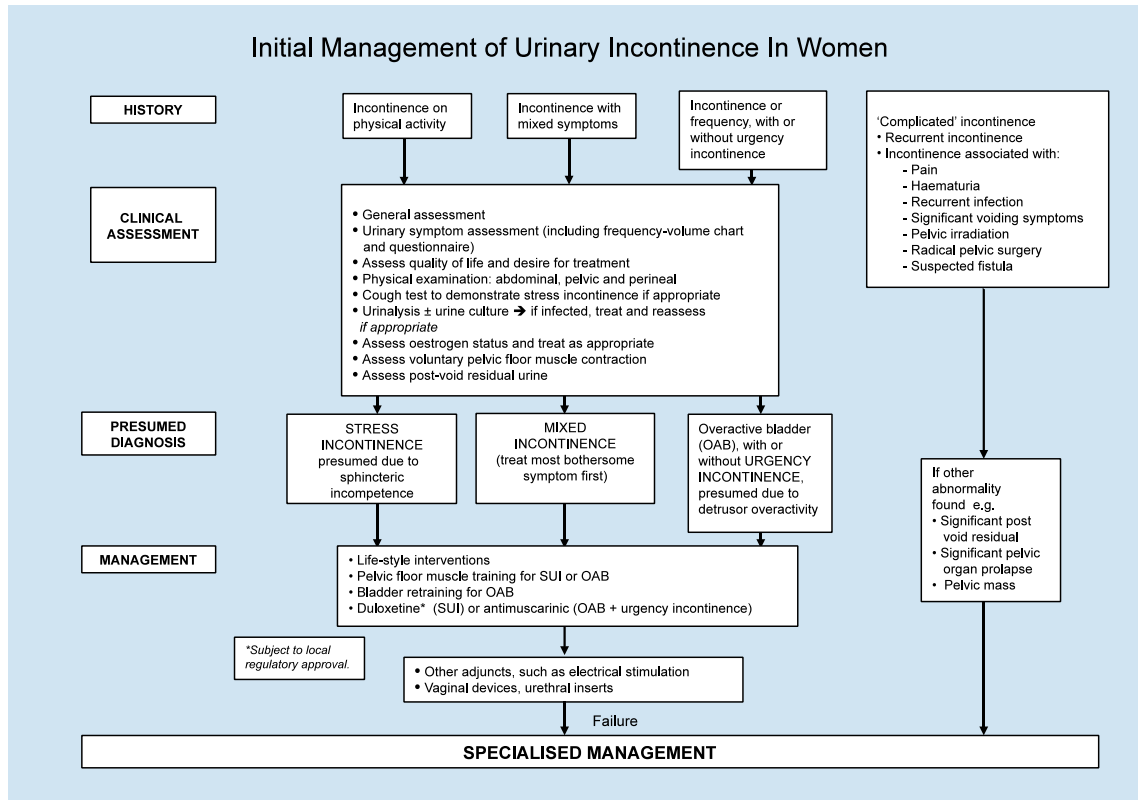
Initial Management of Urinary Incontinence In Women

HISTORY

Incontinence on physical activity

Incontinence with mixed symptoms

Incontinence or frequency, with or without urgency incontinence

'Complicated' incontinence
• Recurrent incontinence
• Incontinence associated with:
- Pain
- Haematuria
- Recurrent infection
- Significant voiding symptoms
- Pelvic irradiation
- Radical pelvic surgery
- Suspected fistula

CLINICAL ASSESSMENT

• General assessment
• Urinary symptom assessment (including frequency-volume chart and questionnaire)
• Assess quality of life and desire for treatment
• Physical examination: abdominal, pelvic and perineal
• Cough test to demonstrate stress incontinence if appropriate
• Urinalysis ± urine culture ➔ if infected, treat and reassess *if appropriate*
• Assess oestrogen status and treat as appropriate
• Assess voluntary pelvic floor muscle contraction
• Assess post-void residual urine

PRESUMED DIAGNOSIS

STRESS INCONTINENCE presumed due to sphincteric incompetence

MIXED INCONTINENCE (treat most bothersome symptom first)

Overactive bladder (OAB), with or without URGENCY INCONTINENCE, presumed due to detrusor overactivity

If other abnormality found e.g.
• Significant post void residual
• Significant pelvic organ prolapse
• Pelvic mass

MANAGEMENT

• Life-style interventions
• Pelvic floor muscle training for SUI or OAB
• Bladder retraining for OAB
• Duloxetine* (SUI) or antimuscarinic (OAB + urgency incontinence)

*Subject to local regulatory approval.

• Other adjuncts, such as electrical stimulation
• Vaginal devices, urethral inserts

Failure

SPECIALISED MANAGEMENT